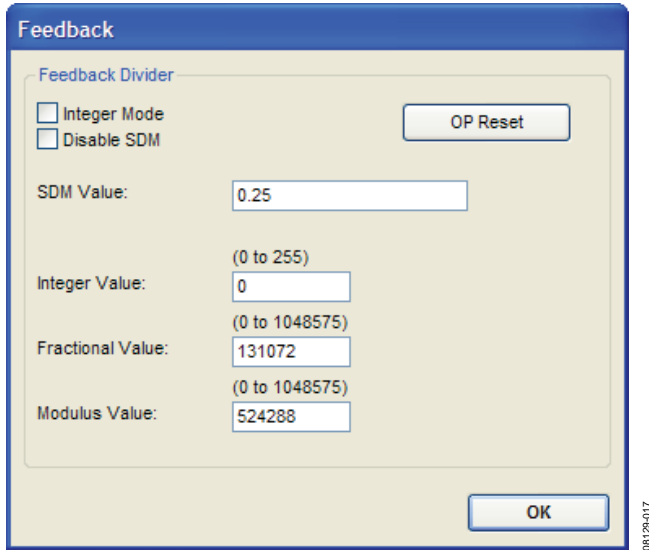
Feedback

Feedback Divider

Integer Mode

Disable SDM

OP Reset

SDM Value: 0.25

(0 to 255)

Integer Value: 0

(0 to 1048575)

Fractional Value: 131072

(0 to 1048575)

Modulus Value: 524288

OK

08129-017